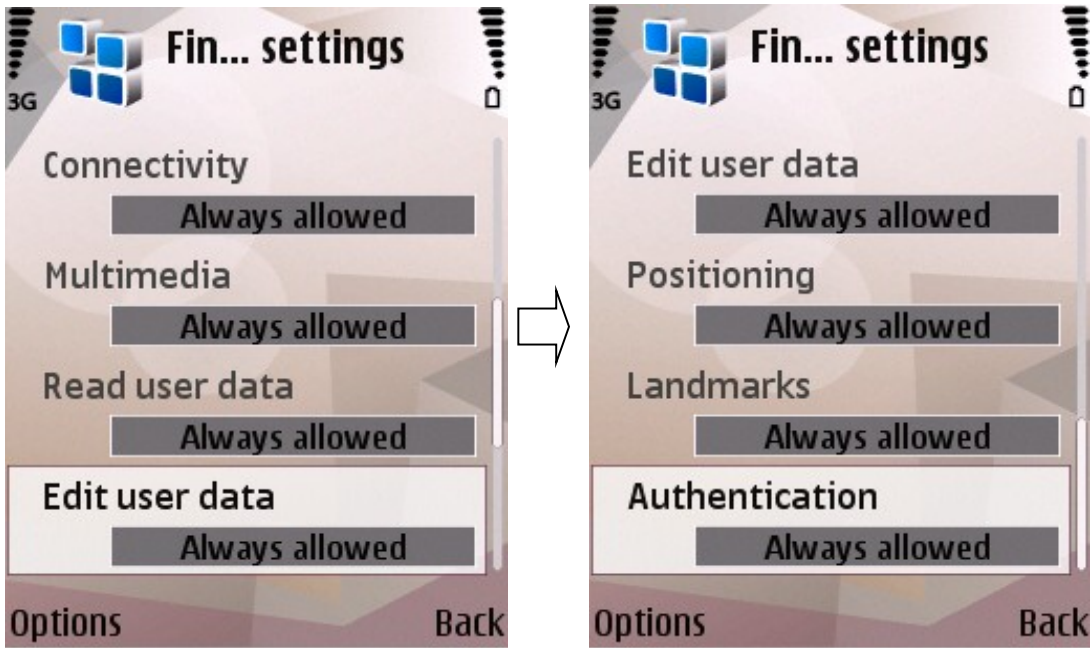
3G

Fin... settings

Connectivity

Always allowed

Multimedia

Always allowed

Read user data

Always allowed

Edit user data

Always allowed

Options

Back

3G

Fin... settings

Edit user data

Always allowed

Positioning

Always allowed

Landmarks

Always allowed

Authentication

Always allowed

Options

Back